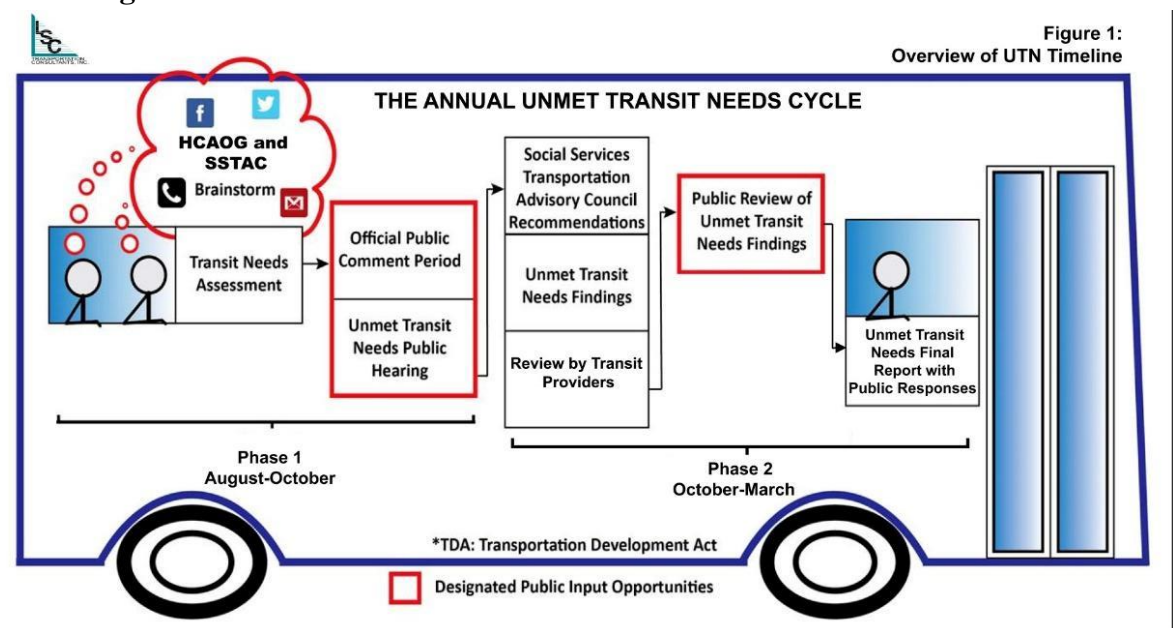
LSC TRANSPORTATION CONSULTANTS, INC.

Figure 1:
Overview of UTN Timeline

THE ANNUAL UNMET TRANSIT NEEDS CYCLE

HCAOG and SSTAC
Brainstorm

Transit Needs Assessment

Official Public Comment Period

Unmet Transit Needs Public Hearing

Social Services Transportation Advisory Council Recommendations

Unmet Transit Needs Findings

Review by Transit Providers

Public Review of Unmet Transit Needs Findings

Unmet Transit Needs Final Report with Public Responses

Phase 1
August-October

Phase 2
October-March

*TDA: Transportation Development Act

Designated Public Input Opportunities